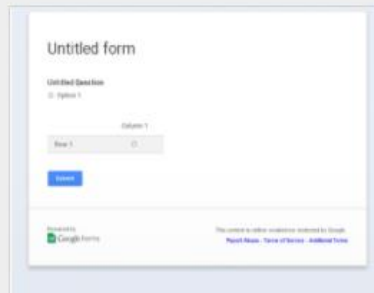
Untitled form

Untitled Question

Option 1

| | Column 1 |
|---|---|
| Row 1 | |

Submit

Powered by
Google Forms

This content is neither created nor endorsed by Google.
Report Abuse - Terms of Service - Additional Terms